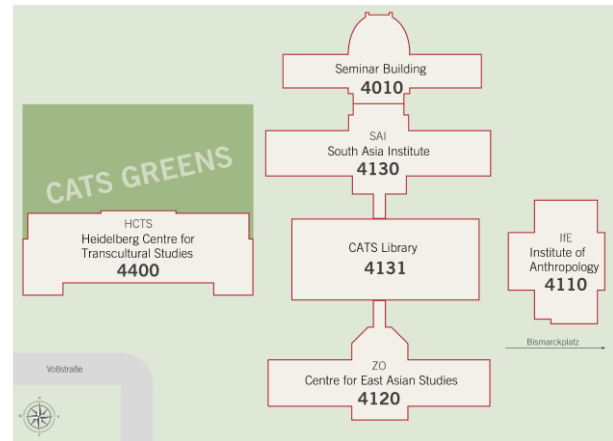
Seminar Building
4010

SAI
South Asia Institute
4130

CATS GREENS

HCTS
Heidelberg Centre for Transcultural Studies
4400

CATS Library
4131

IfE
Institute of Anthropology
4110

Bismarckplatz

Voßstraße

ZO
Centre for East Asian Studies
4120